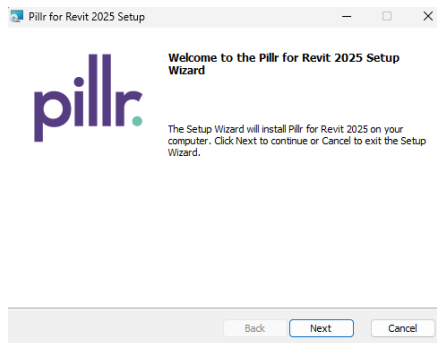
Pillr for Revit 2025 Setup

pillr.

Welcome to the Pillr for Revit 2025 Setup Wizard

The Setup Wizard will install Pillr for Revit 2025 on your computer. Click Next to continue or Cancel to exit the Setup Wizard.

Back
Next
Cancel